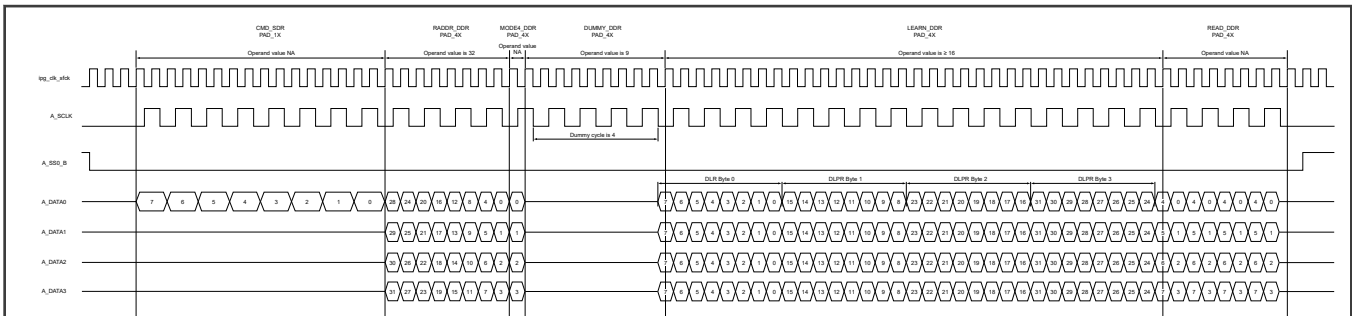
CMD_SDR
PAD_1X

RADDR_DDR
PAD_4X

MODE4_DDR
PAD_4X

DUMMY_DDR
PAD_4X

LEARN_DDR
PAD_4X

READ_DDR
PAD_4X

Operand value NA

Operand value is 32

Operand value NA

Operand value is 9

Operand value is ≥ 16

Operand value NA

ipg_clk_sfck

A_SCLK

Dummy cycle is 4

A_SS0_B

DLR Byte 0

DLPR Byte 1

DLPR Byte 2

DLPR Byte 3

A_DATA0 7 6 5 4 3 2 1 0 28 24 20 16 12 8 4 0 0 7 6 5 4 3 2 1 0 15 14 13 12 11 10 9 8 23 22 21 20 19 18 17 16 31 30 29 28 27 26 25 24 0 4 0 4 0 4 0

A_DATA1 29 25 21 17 13 9 5 1 1 7 6 5 4 3 2 1 0 15 14 13 12 11 10 9 8 23 22 21 20 19 18 17 16 31 30 29 28 27 26 25 24 1 5 1 5 1 5 1

A_DATA2 30 26 22 18 14 10 6 2 2 7 6 5 4 3 2 1 0 15 14 13 12 11 10 9 8 23 22 21 20 19 18 17 16 31 30 29 28 27 26 25 24 2 6 2 6 2 6 2

A_DATA3 31 27 23 19 15 11 7 3 3 7 6 5 4 3 2 1 0 15 14 13 12 11 10 9 8 23 22 21 20 19 18 17 16 31 30 29 28 27 26 25 24 3 7 3 7 3 7 3